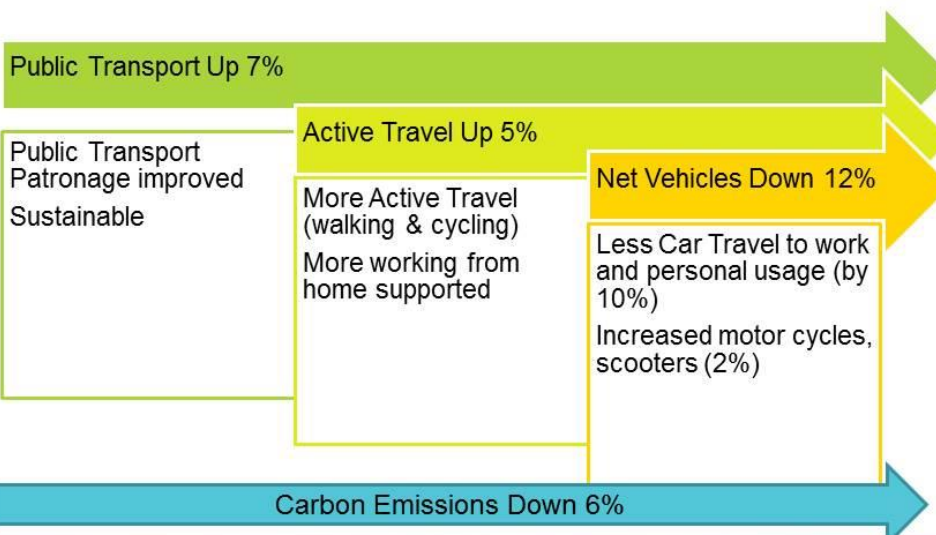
Public Transport Up 7%

Public Transport Patronage improved

Sustainable

Active Travel Up 5%

More Active Travel (walking & cycling)

More working from home supported

Net Vehicles Down 12%

Less Car Travel to work and personal usage (by 10%)

Increased motor cycles, scooters (2%)

Carbon Emissions Down 6%